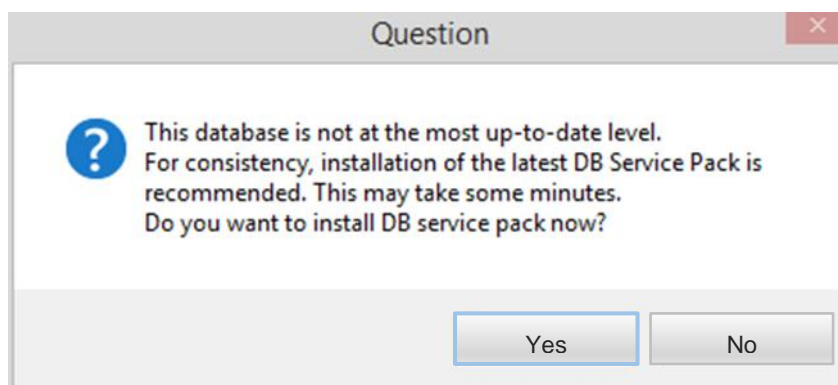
Question

?

This database is not at the most up-to-date level.
For consistency, installation of the latest DB Service Pack is recommended. This may take some minutes.
Do you want to install DB service pack now?

Yes

No